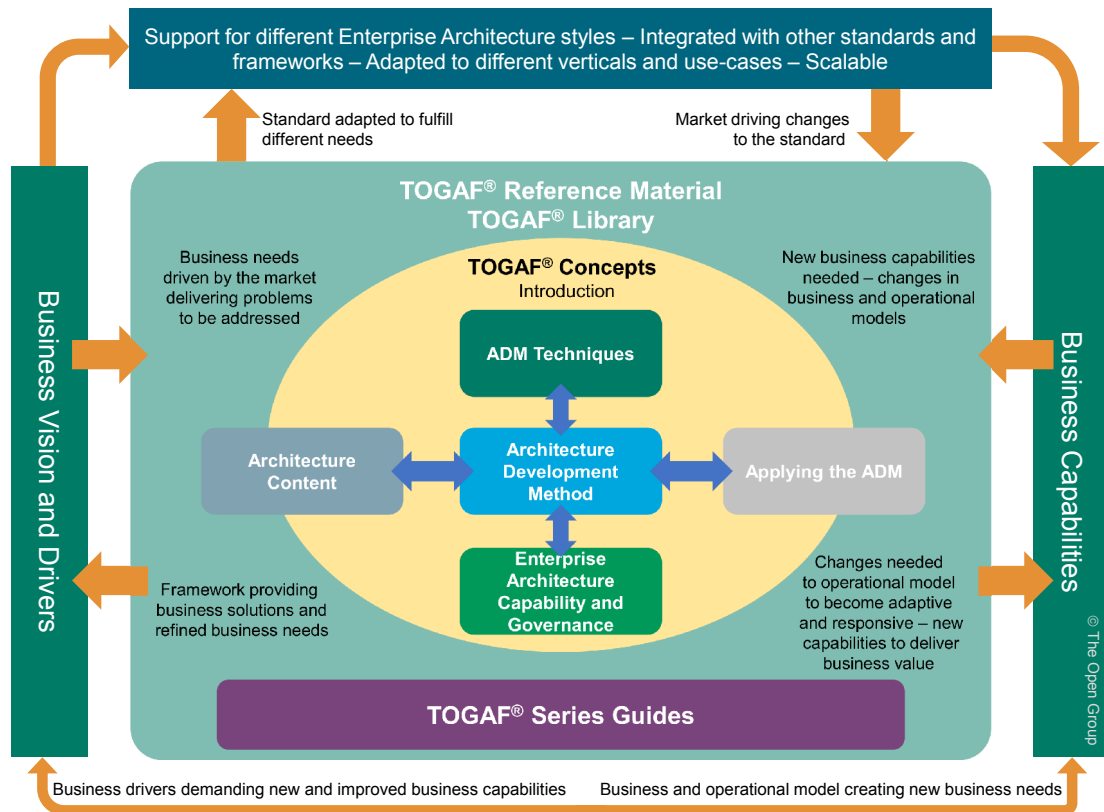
Support for different Enterprise Architecture styles – Integrated with other standards and frameworks – Adapted to different verticals and use-cases – Scalable

Standard adapted to fulfill different needs

Market driving changes to the standard

TOGAF® Reference Material
TOGAF® Library

Business Vision and Drivers

Business Capabilities

Business needs driven by the market delivering problems to be addressed

New business capabilities needed – changes in business and operational models

TOGAF® Concepts
Introduction

ADM Techniques

Architecture Content

Architecture Development Method

Applying the ADM

Enterprise Architecture Capability and Governance

Framework providing business solutions and refined business needs

Changes needed to operational model to become adaptive and responsive – new capabilities to deliver business value

TOGAF® Series Guides

© The Open Group

Business drivers demanding new and improved business capabilities

Business and operational model creating new business needs